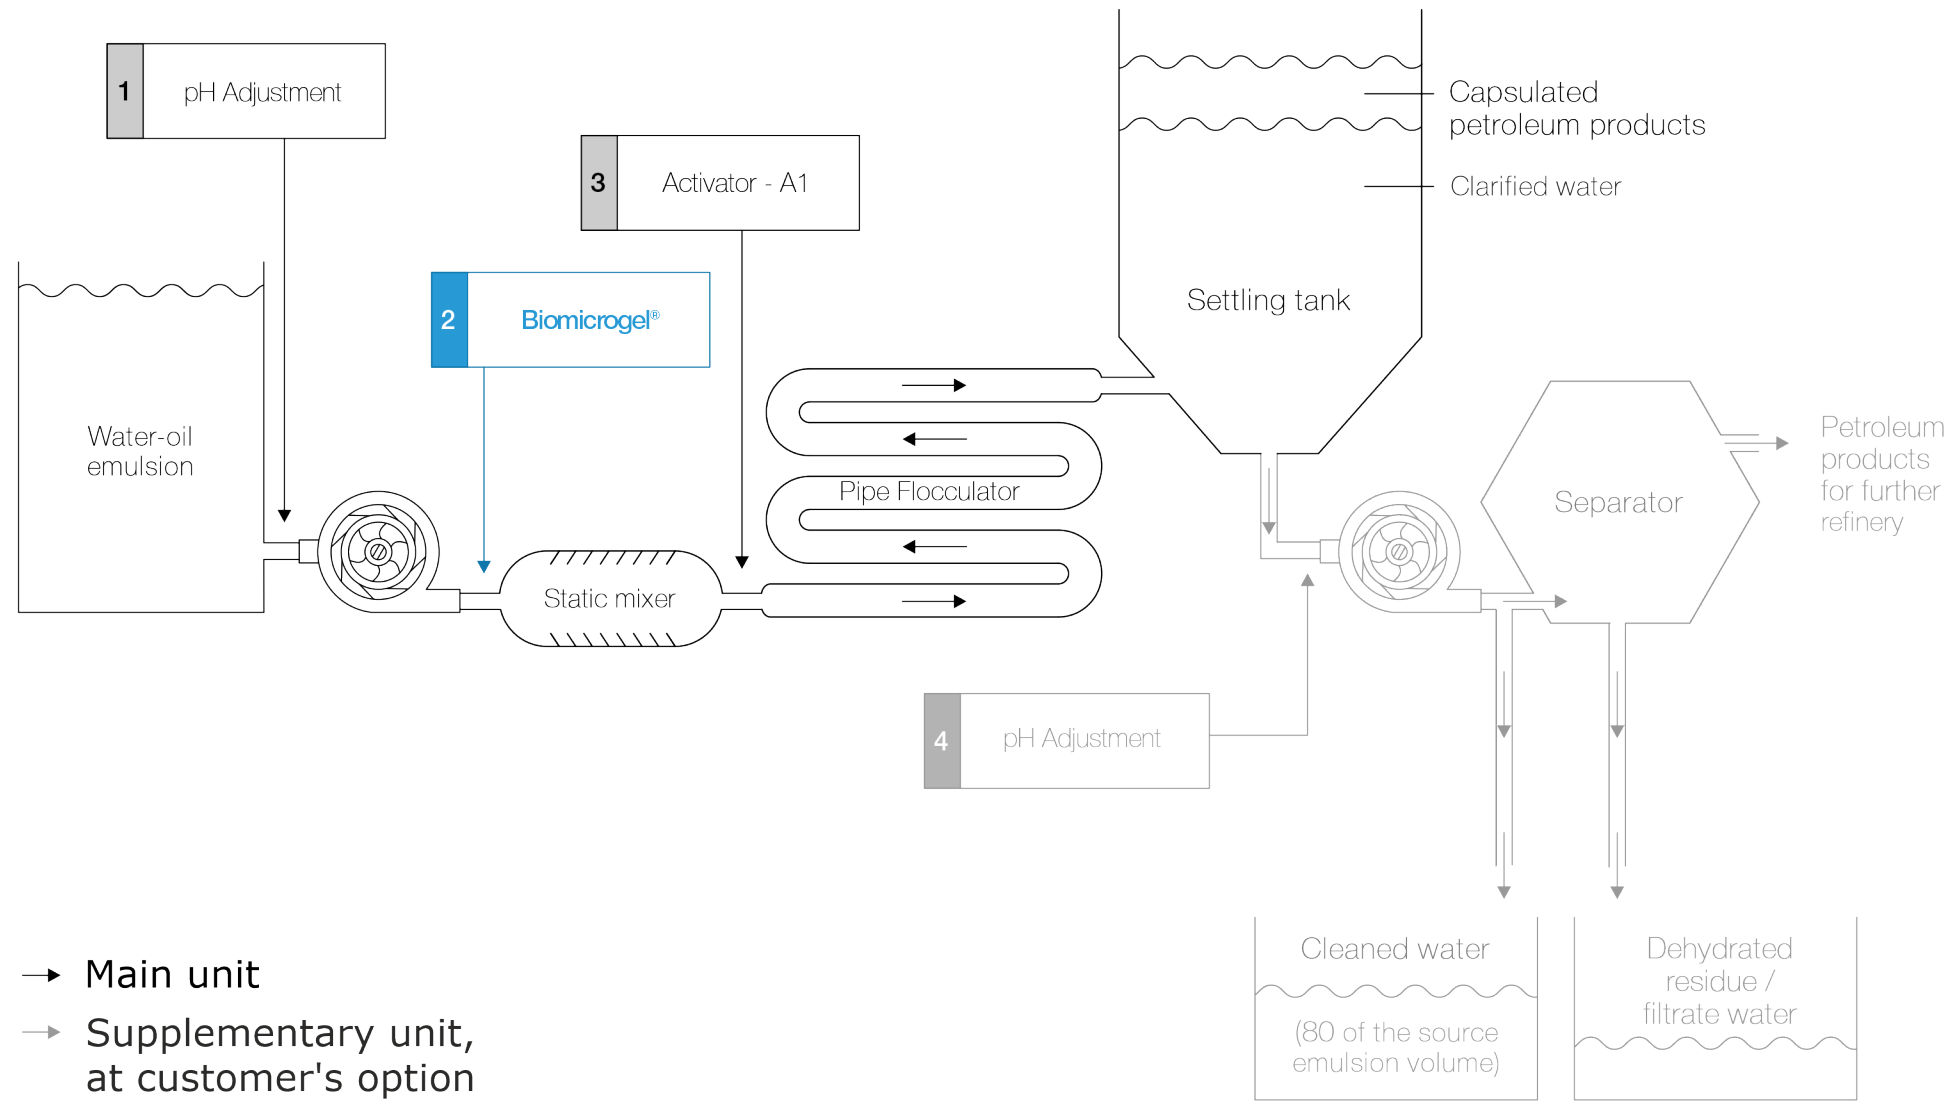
1 pH Adjustment

3 Activator - A1

2 Biomicrogel®

Water-oil emulsion

Static mixer

Pipe Flocculator

Capsulated petroleum products

Clarified water

Settling tank

Separator

Petroleum products for further refinery

4 pH Adjustment

Cleaned water

(80 of the source emulsion volume)

Dehydrated residue / filtrate water

Main unit

Supplementary unit, at customer's option